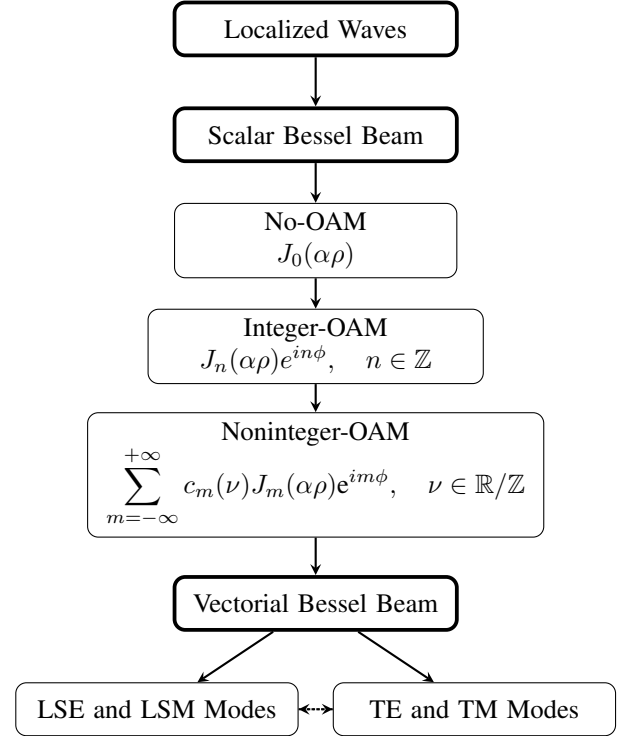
Localized Waves

Scalar Bessel Beam

No-OAM
$J_0(\alpha\rho)$

Integer-OAM
$J_n(\alpha\rho)e^{in\phi}, \quad n \in \mathbb{Z}$

Noninteger-OAM
$\sum_{m=-\infty}^{+\infty} c_m(\nu) J_m(\alpha\rho) \mathrm{e}^{im\phi}, \quad \nu \in \mathbb{R}/\mathbb{Z}$

Vectorial Bessel Beam

LSE and LSM Modes

TE and TM Modes